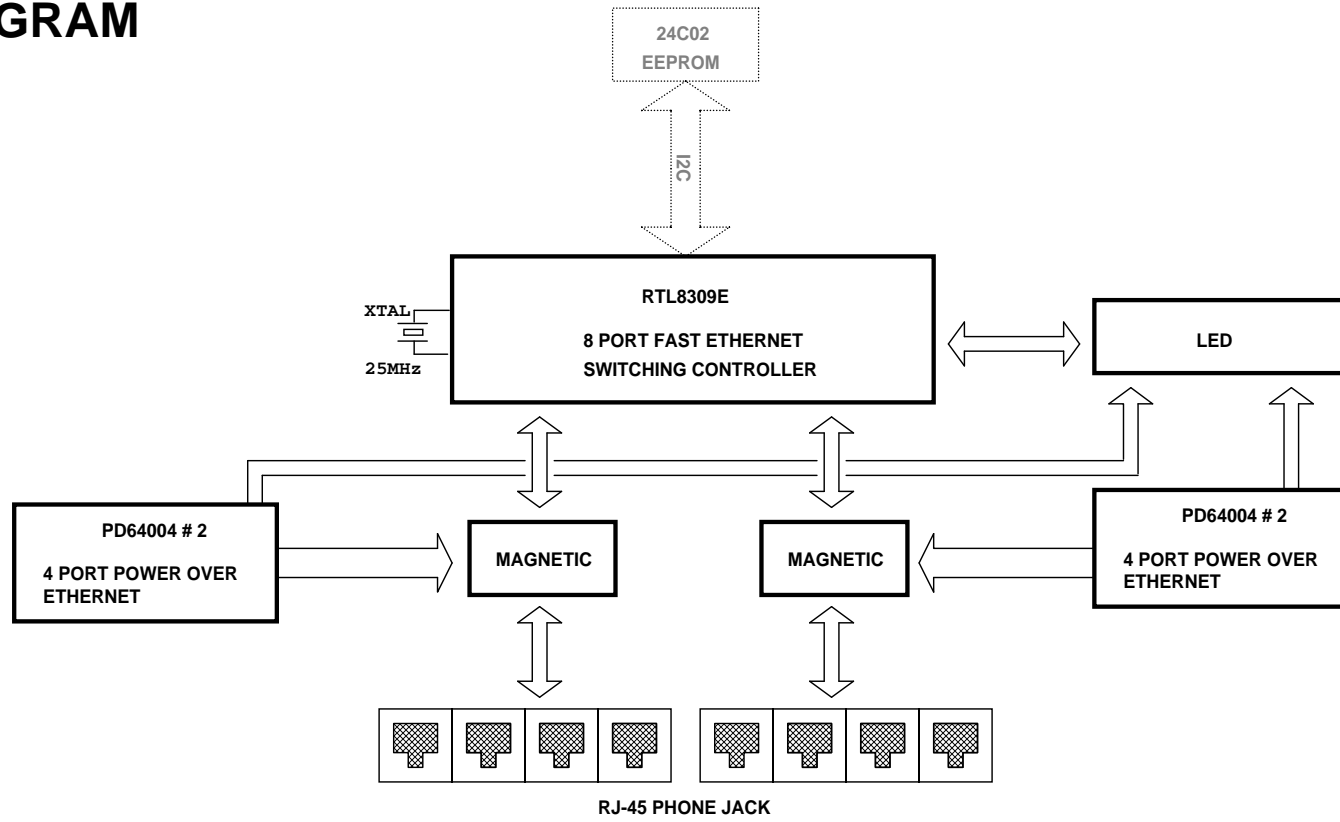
GRAM

24C02
EEPROM

I2C

XTAL
25MHz

RTL8309E
8 PORT FAST ETHERNET
SWITCHING CONTROLLER

LED

PD64004 # 2
4 PORT POWER OVER ETHERNET

MAGNETIC

MAGNETIC

PD64004 # 2
4 PORT POWER OVER ETHERNET

RJ-45 PHONE JACK